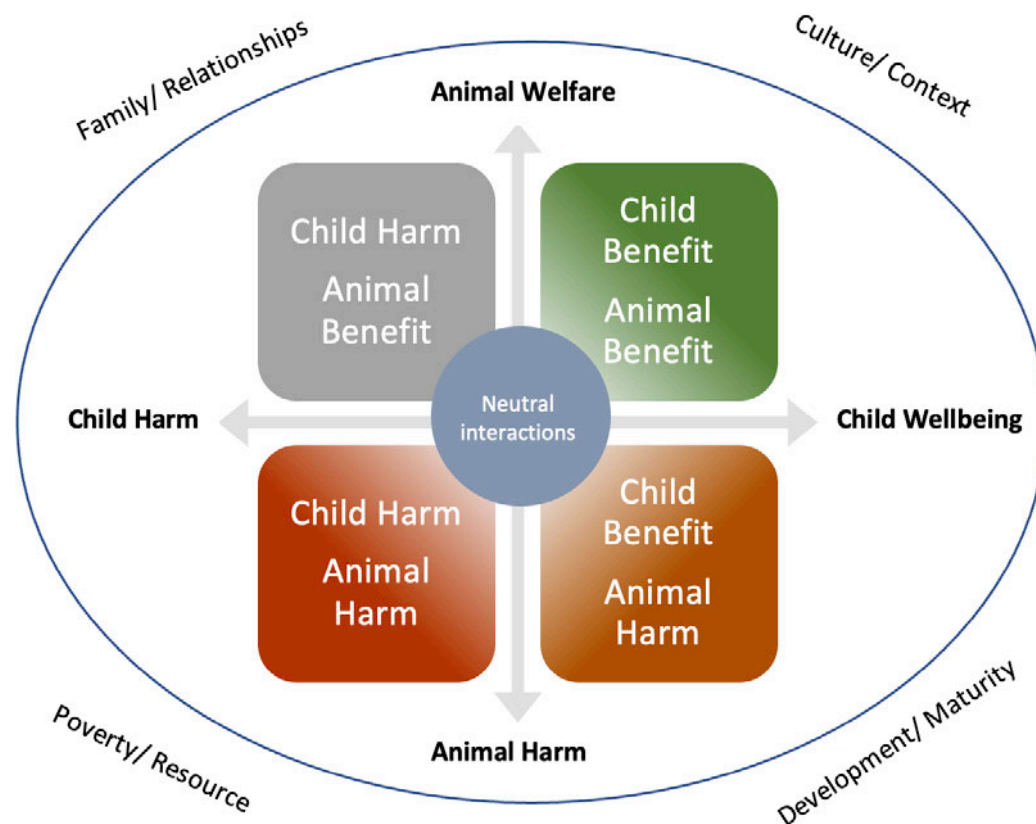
Family/ Relationships

Culture/ Context

Animal Welfare

Child Harm

Animal Benefit

Child Benefit

Animal Benefit

Child Harm

Neutral interactions

Child Wellbeing

Child Harm

Animal Harm

Child Benefit

Animal Harm

Animal Harm

Poverty/ Resource

Development/ Maturity